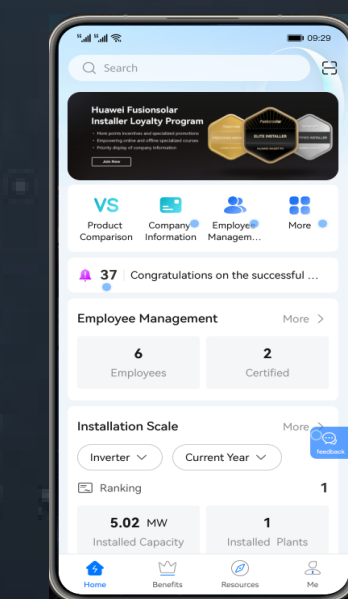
09:29

Search

Huawei Fusionsolar Installer Loyalty Program

• More points incentives and specialized promotions
• Empowering online and offline specialized courses
• Priority display of company information

Join Now

ELITE INSTALLER

VS
Product Comparison

Company Information

Employee Managem...

More

37 Congratulations on the successful ...

Employee Management
More

6
Employees

2
Certified

Installation Scale
More

Feedback

Inverter

Current Year

Ranking
1

5.02 MW
Installed Capacity

1
Installed Plants

Home
Benefits
Resources
Me